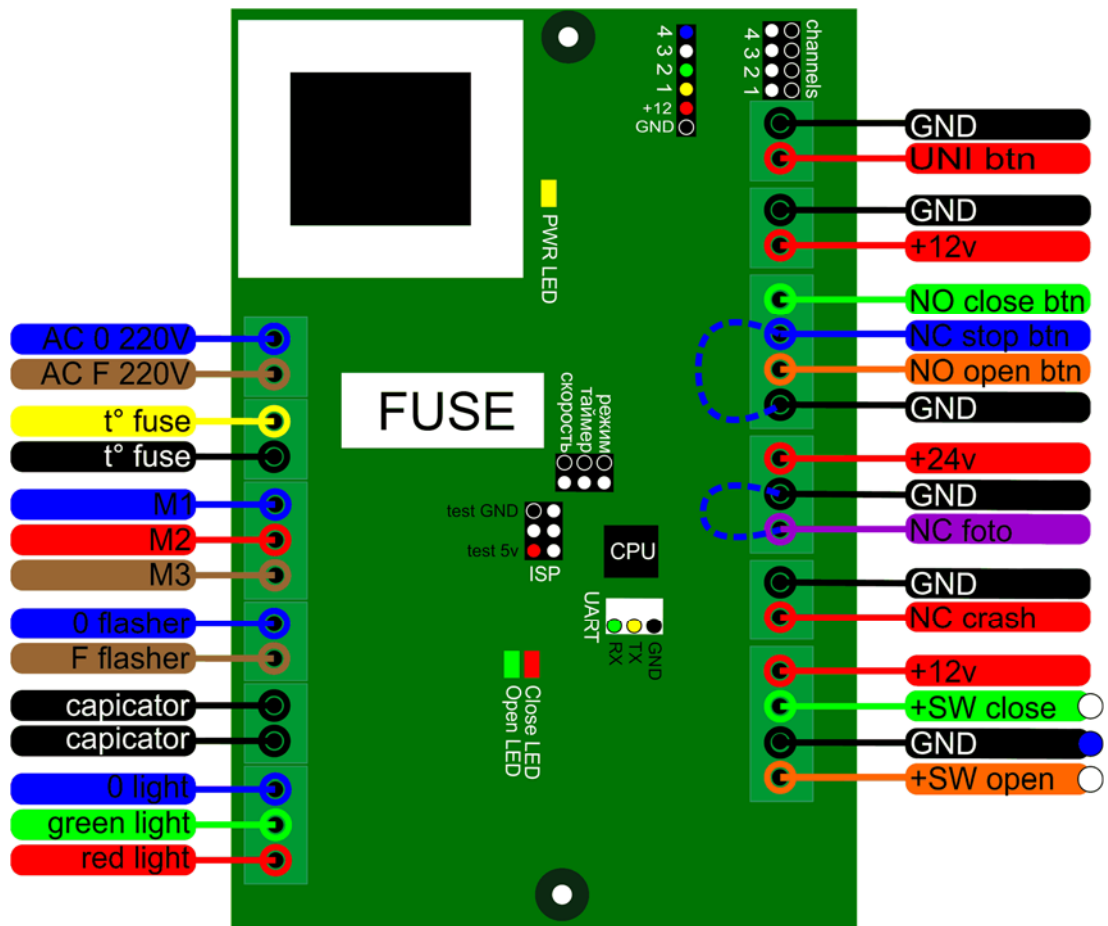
4 3 2 1
+12
GND

channels
4 3 2 1

PWR LED

FUSE

режим
таймер
скорость

test GND
test 5v
ISP

CPU

UART
RX
TX
GND

Close LED
Open LED

AC 0 220V
AC F 220V
t° fuse
t° fuse
M1
M2
M3
0 flasher
F flasher
capicator
capicator
0 light
green light
red light

GND
UNI btn
GND
+12v
NO close btn
NC stop btn
NO open btn
GND
+24v
GND
NC foto
GND
NC crash
+12v
+SW close
GND
+SW open